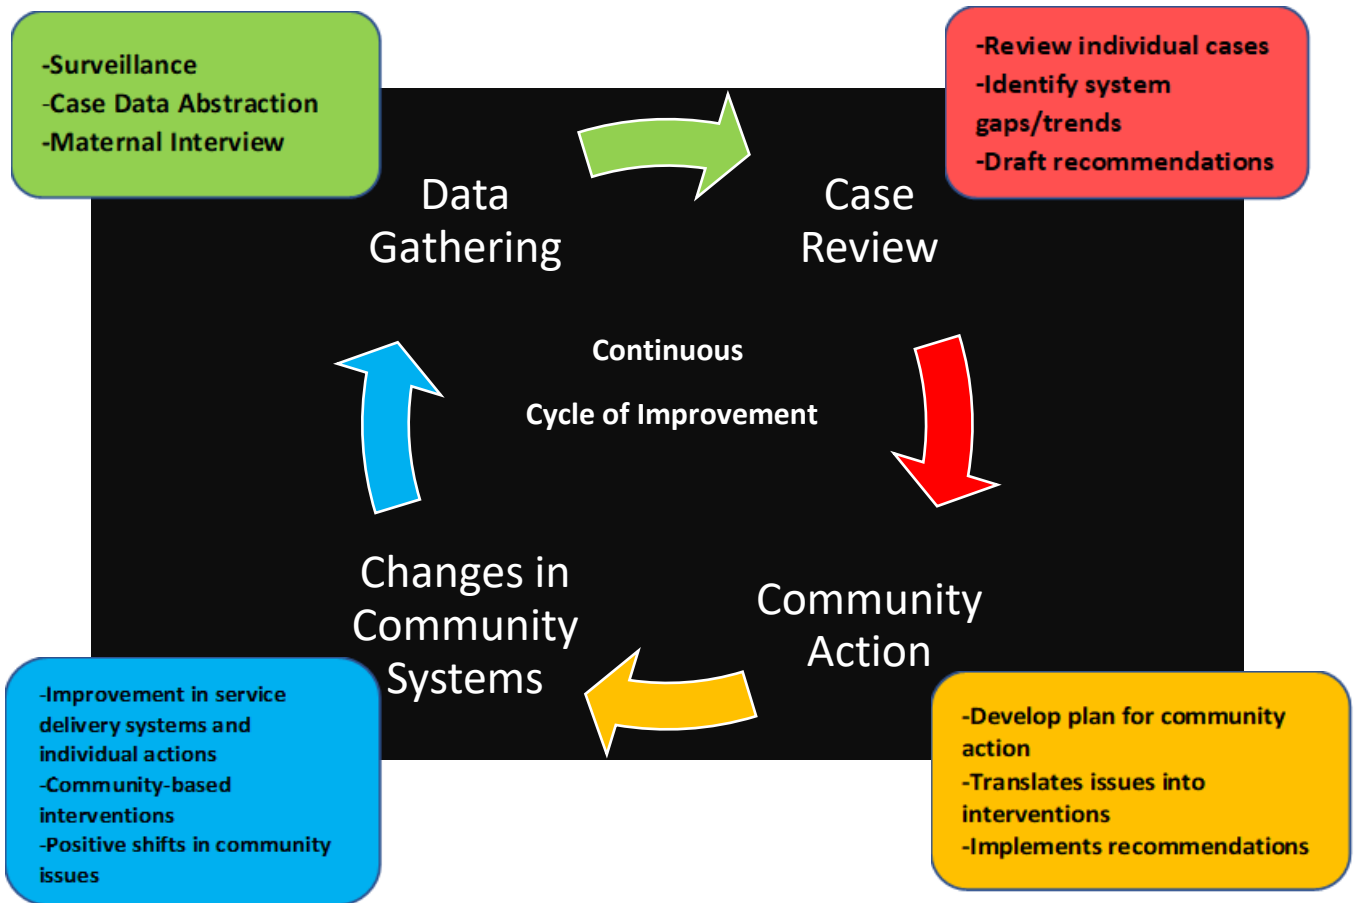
-Surveillance
-Case Data Abstraction
-Maternal Interview

-Review individual cases
-Identify system gaps/trends
-Draft recommendations

Data Gathering

Case Review

Continuous

Cycle of Improvement

Changes in Community Systems

Community Action

-Improvement in service delivery systems and individual actions
-Community-based interventions
-Positive shifts in community issues

-Develop plan for community action
-Translates issues into interventions
-Implements recommendations